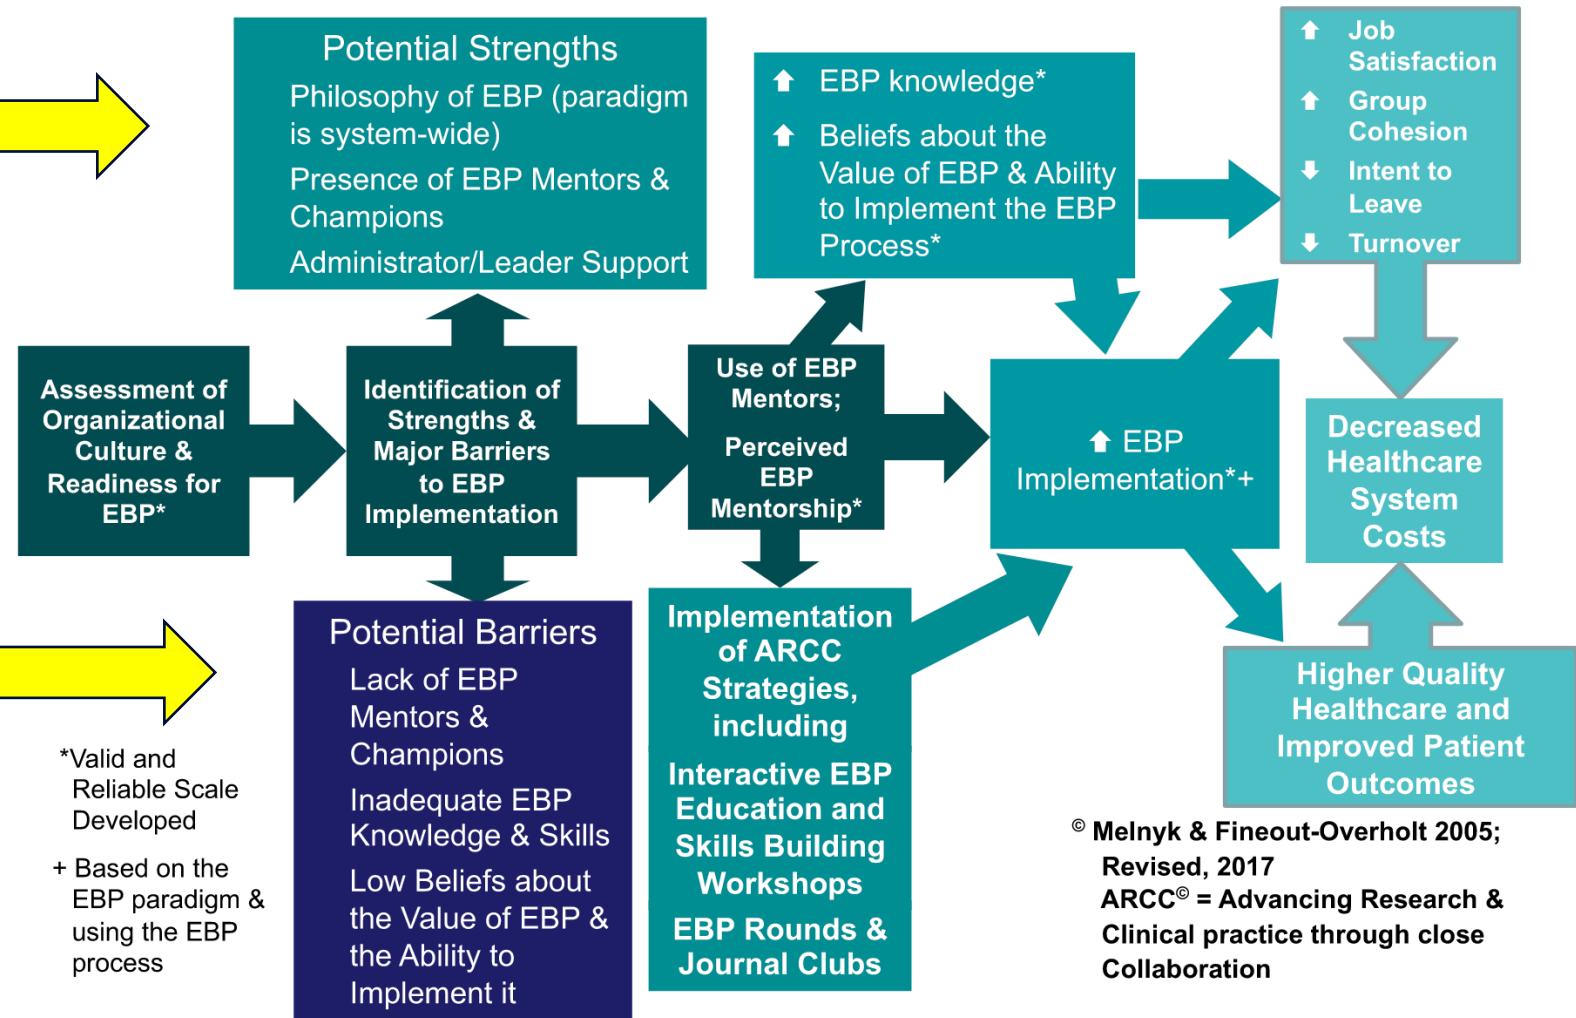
Potential Strengths

Philosophy of EBP (paradigm is system-wide)

Presence of EBP Mentors & Champions

Administrator/Leader Support

EBP knowledge*

Beliefs about the Value of EBP & Ability to Implement the EBP Process*

Job Satisfaction

Group Cohesion

Intent to Leave

Turnover

Assessment of Organizational Culture & Readiness for EBP*

Identification of Strengths & Major Barriers to EBP Implementation

Use of EBP Mentors;

Perceived EBP Mentorship*

EBP Implementation*+

Decreased Healthcare System Costs

Potential Barriers

Lack of EBP Mentors & Champions

Inadequate EBP Knowledge & Skills

Low Beliefs about the Value of EBP & the Ability to Implement it

Implementation of ARCC Strategies, including

Interactive EBP Education and Skills Building Workshops

EBP Rounds & Journal Clubs

Higher Quality Healthcare and Improved Patient Outcomes

*Valid and Reliable Scale Developed

+ Based on the EBP paradigm & using the EBP process

© Melnyk & Fineout-Overholt 2005; Revised, 2017
ARCC© = Advancing Research & Clinical practice through close Collaboration